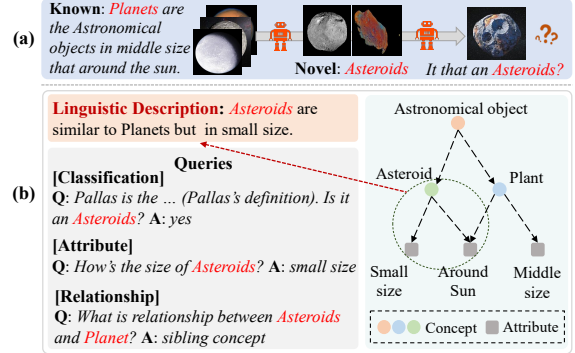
(a) Known: Planets are the Astronomical objects in middle size that around the sun.

Novel: Asteroids

It that an Asteroids? ?

(b) Linguistic Description: Asteroids are similar to Planets but in small size.

Queries

[Classification]

Q: Pallas is the ... (Pallas's definition). Is it an Asteroids? A: yes

[Attribute]

Q: How's the size of Asteroids? A: small size

[Relationship]

Q: What is relationship between Asteroids and Planet? A: sibling concept

Astronomical object

Asteroid

Plant

Small size

Around Sun

Middle size

Concept

Attribute